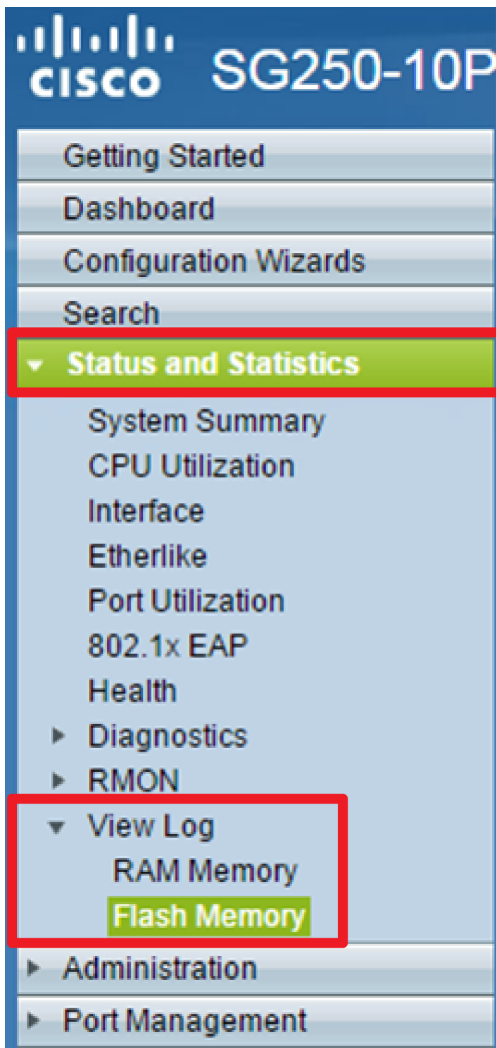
cisco SG250-10P

Getting Started
Dashboard
Configuration Wizards
Search
Status and Statistics
System Summary
CPU Utilization
Interface
Etherlike
Port Utilization
802.1x EAP
Health
Diagnostics
RMON
View Log
RAM Memory
Flash Memory
Administration
Port Management